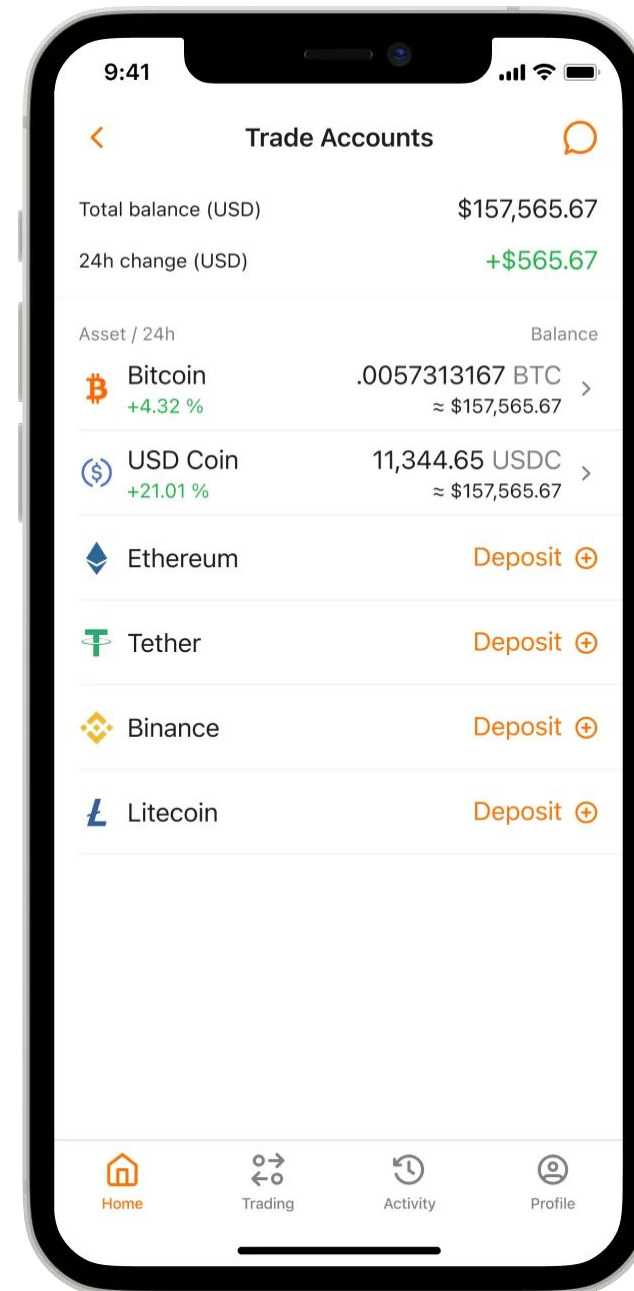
9:41

Trade Accounts

Total balance (USD) $157,565.67

24h change (USD) +$565.67

Asset / 24h Balance

Bitcoin
+4.32 %
.0057313167 BTC
≈ $157,565.67

USD Coin
+21.01 %
11,344.65 USDC
≈ $157,565.67

Ethereum Deposit

Tether Deposit

Binance Deposit

Litecoin Deposit

Home Trading Activity Profile